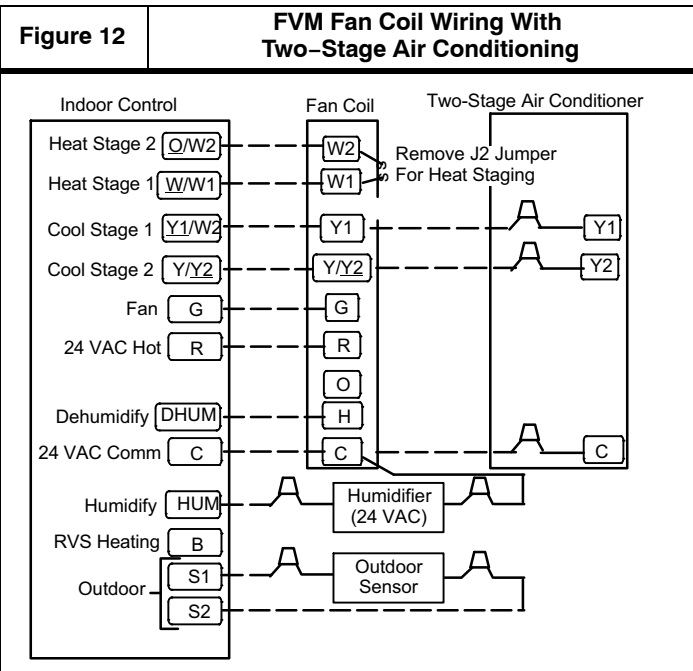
Figure 12

FVM Fan Coil Wiring With Two−Stage Air Conditioning

Indoor Control

Fan Coil

Two-Stage Air Conditioner

Heat Stage 2 O/W2

W2

Remove J2 Jumper For Heat Staging

Heat Stage 1 W/W1

W1

Cool Stage 1 Y1/W2

Y1

Y1

Cool Stage 2 Y/Y2

Y/Y2

Y2

Fan G

G

24 VAC Hot R

R

O

Dehumidify DHUM

H

24 VAC Comm C

C

C

Humidify HUM

Humidifier (24 VAC)

RVS Heating B

Outdoor S1

S2

Outdoor Sensor